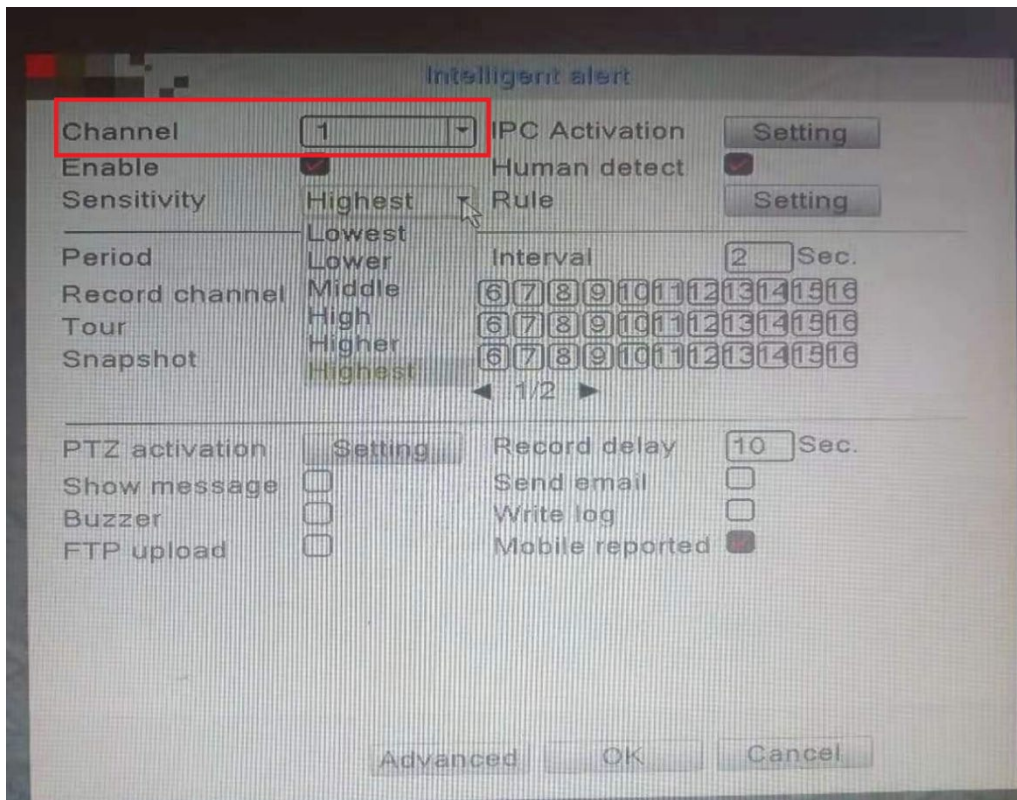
Intelligent alert

Channel 1
IPC Activation Setting
Enable
Human detect
Sensitivity Highest
Rule Setting

Lowest
Lower
Middle
High
Higher
Highest

Period
Interval 2 Sec.
Record channel 6 7 8 9 10 11 12 13 14 15 16
Tour 6 7 8 9 10 11 12 13 14 15 16
Snapshot 6 7 8 9 10 11 12 13 14 15 16
◄ 1/2 ►

PTZ activation Setting
Record delay 10 Sec.
Show message
Send email
Buzzer
Write log
FTP upload
Mobile reported

Advanced OK Cancel